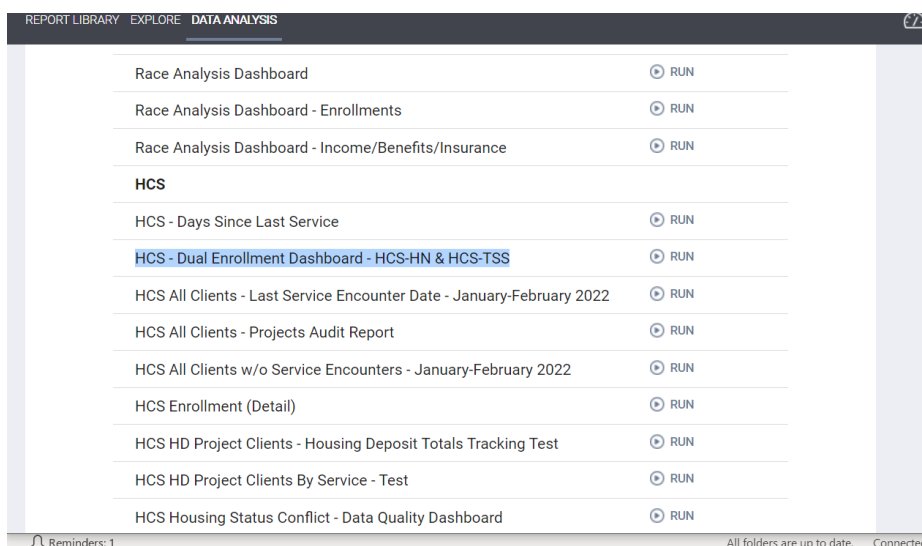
REPORT LIBRARY EXPLORE DATA ANALYSIS

| | |
|---|---|
| Race Analysis Dashboard | RUN |
| Race Analysis Dashboard - Enrollments | RUN |
| Race Analysis Dashboard - Income/Benefits/Insurance | RUN |
| **HCS** | |
| HCS - Days Since Last Service | RUN |
| HCS - Dual Enrollment Dashboard - HCS-HN & HCS-TSS | RUN |
| HCS All Clients - Last Service Encounter Date - January-February 2022 | RUN |
| HCS All Clients - Projects Audit Report | RUN |
| HCS All Clients w/o Service Encounters - January-February 2022 | RUN |
| HCS Enrollment (Detail) | RUN |
| HCS HD Project Clients - Housing Deposit Totals Tracking Test | RUN |
| HCS HD Project Clients By Service - Test | RUN |
| HCS Housing Status Conflict - Data Quality Dashboard | RUN |

Reminders: 1 All folders are up to date. Connecte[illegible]